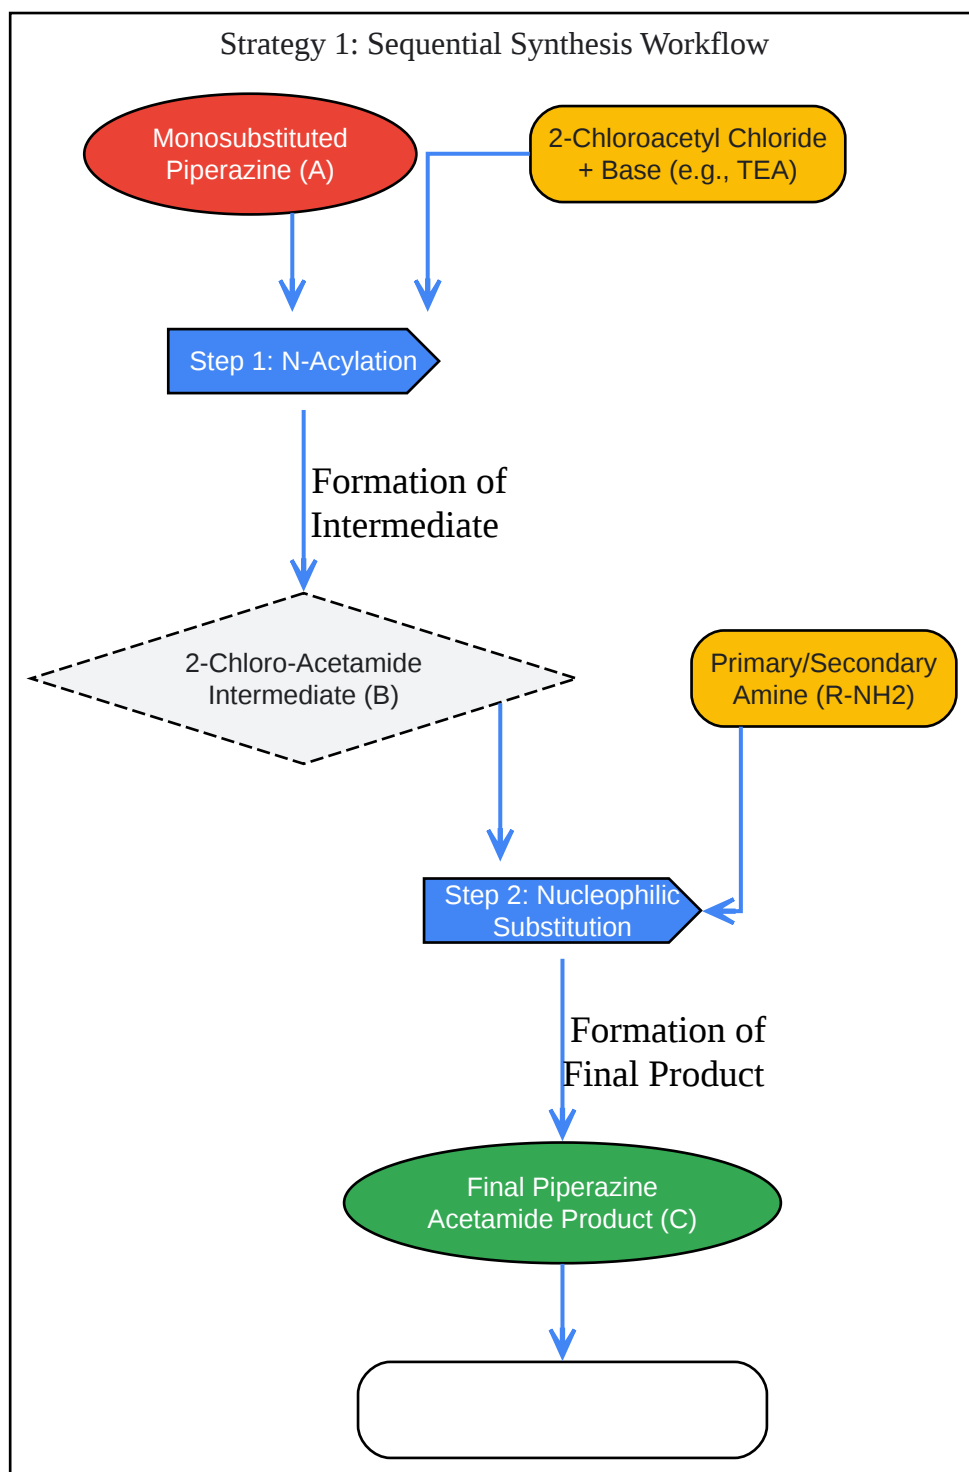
Strategy 1: Sequential Synthesis Workflow

Monosubstituted Piperazine (A)

2-Chloroacetyl Chloride + Base (e.g., TEA)

Step 1: N-Acylation

Formation of Intermediate

2-Chloro-Acetamide Intermediate (B)

Primary/Secondary Amine (R-NH2)

Step 2: Nucleophilic Substitution

Formation of Final Product

Final Piperazine Acetamide Product (C)